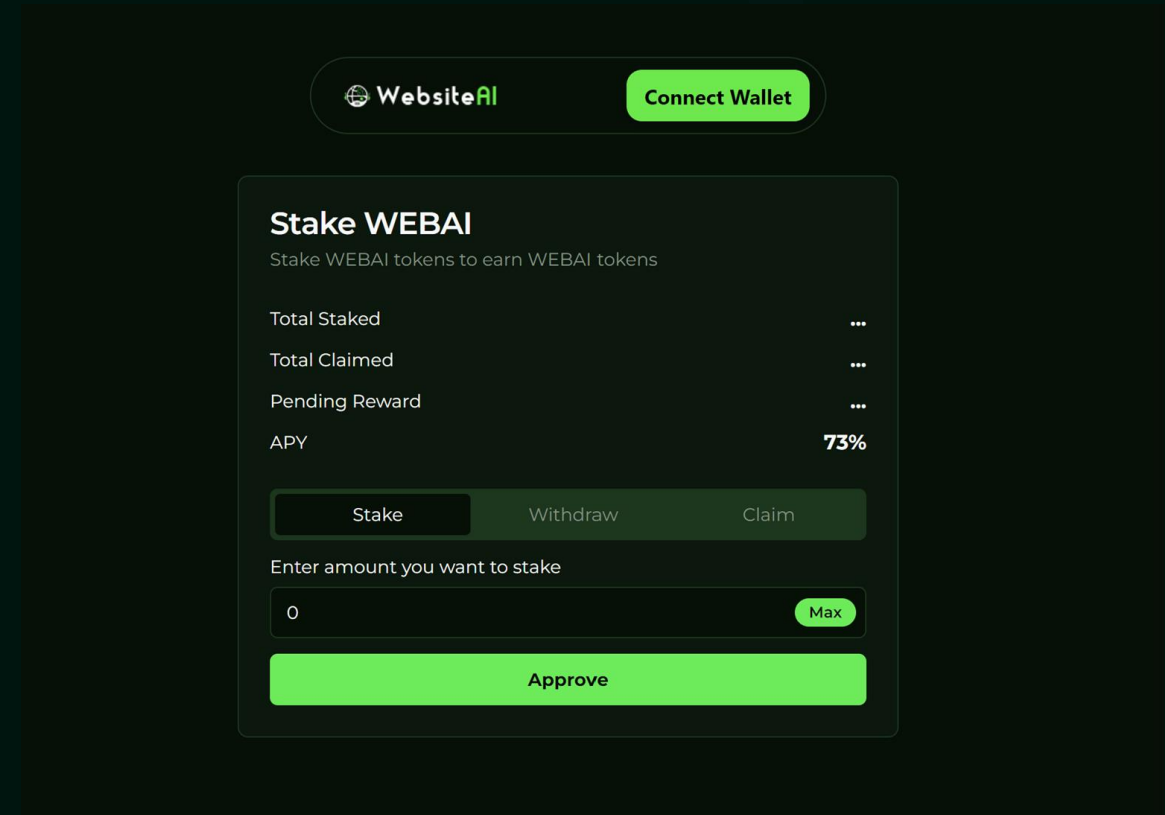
WebsiteAI

Connect Wallet

Stake WEBAI

Stake WEBAI tokens to earn WEBAI tokens

Total Staked ...

Total Claimed ...

Pending Reward ...

APY 73%

Stake

Withdraw

Claim

Enter amount you want to stake

0

Max

Approve